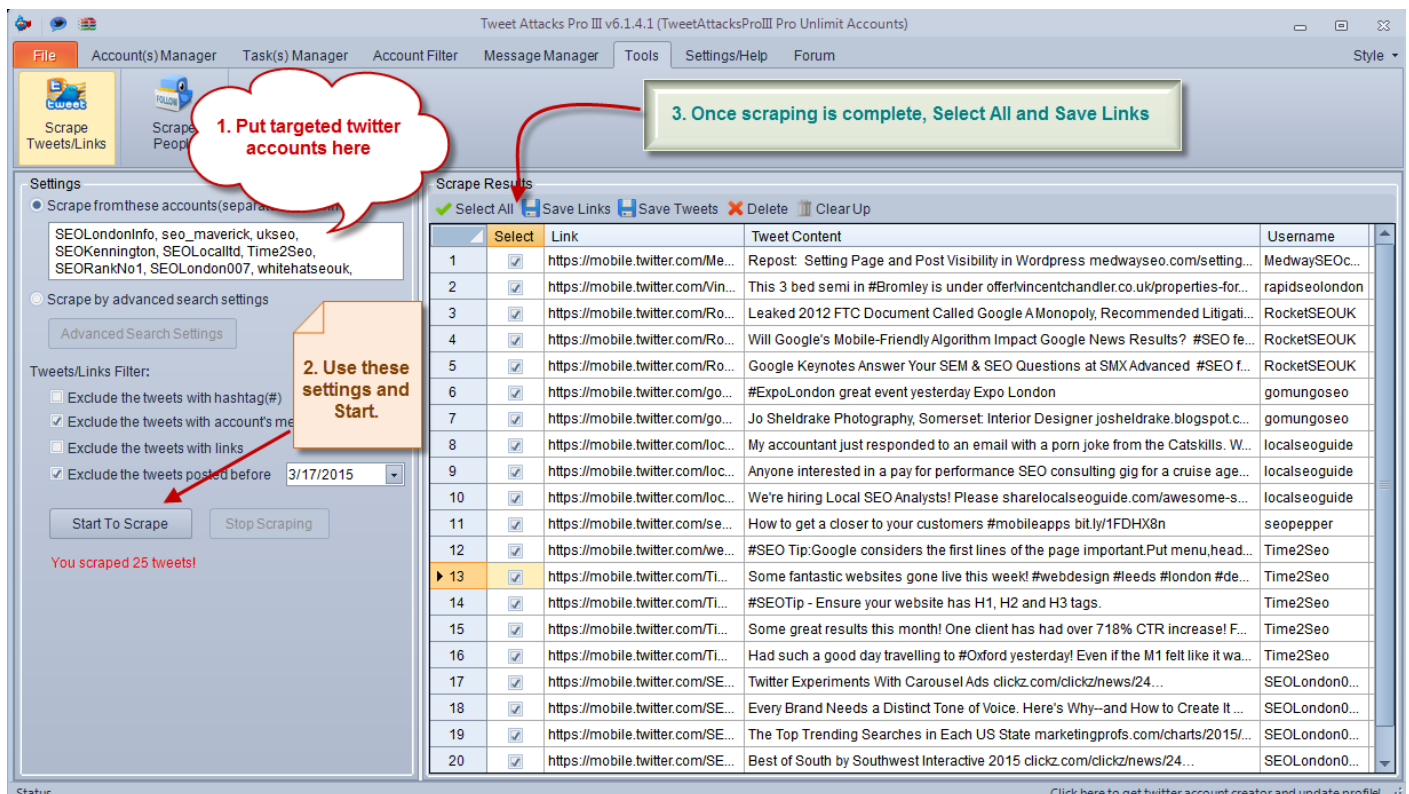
Tweet Attacks Pro III v6.1.4.1 (TweetAttacksProIII Pro Unlimit Accounts)

File Account(s) Manager Task(s) Manager Account Filter Message Manager Tools Settings/Help Forum Style

Scrape Tweets/Links

Scrape People

1. Put targeted twitter accounts here

3. Once scraping is complete, Select All and Save Links

Settings

Scrape from these accounts(separa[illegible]

SEOLondonInfo, seo_maverick, ukseo, SEOKennington, SEOLocalltd, Time2Seo, SEORankNo1, SEOLondon007, whitehatseouk,

Scrape by advanced search settings

Advanced Search Settings

Tweets/Links Filter:

Exclude the tweets with hashtag(#)

Exclude the tweets with account's me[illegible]

Exclude the tweets with links

Exclude the tweets posted before 3/17/2015

2. Use these settings and Start.

Start To Scrape Stop Scraping

You scraped 25 tweets!

Scrape Results

Select All Save Links Save Tweets Delete Clear Up

| | Select | Link | Tweet Content | Username |
|---|---|---|---|---|
| 1 | ✓ | https://mobile.twitter.com/Me... | Repost: Setting Page and Post Visibility in Wordpress medwayseo.com/setting... | MedwaySEOc... |
| 2 | ✓ | https://mobile.twitter.com/Vin... | This 3 bed semi in #Bromley is under offer!vincentchandler.co.uk/properties-for... | rapidseolondon |
| 3 | ✓ | https://mobile.twitter.com/Ro... | Leaked 2012 FTC Document Called Google A Monopoly, Recommended Litigati... | RocketSEOUK |
| 4 | ✓ | https://mobile.twitter.com/Ro... | Will Google's Mobile-Friendly Algorithm Impact Google News Results? #SEO fe... | RocketSEOUK |
| 5 | ✓ | https://mobile.twitter.com/Ro... | Google Keynotes Answer Your SEM & SEO Questions at SMX Advanced #SEO f... | RocketSEOUK |
| 6 | ✓ | https://mobile.twitter.com/go... | #ExpoLondon great event yesterday Expo London | gomungoseo |
| 7 | ✓ | https://mobile.twitter.com/go... | Jo Sheldrake Photography, Somerset: Interior Designer josheldrake.blogspot.c... | gomungoseo |
| 8 | ✓ | https://mobile.twitter.com/loc... | My accountant just responded to an email with a porn joke from the Catskills. W... | localseoguide |
| 9 | ✓ | https://mobile.twitter.com/loc... | Anyone interested in a pay for performance SEO consulting gig for a cruise age... | localseoguide |
| 10 | ✓ | https://mobile.twitter.com/loc... | We're hiring Local SEO Analysts! Please sharelocalseoguide.com/awesome-s... | localseoguide |
| 11 | ✓ | https://mobile.twitter.com/se... | How to get a closer to your customers #mobileapps bit.ly/1FDHX8n | seopepper |
| 12 | ✓ | https://mobile.twitter.com/we... | #SEO Tip:Google considers the first lines of the page important.Put menu,head... | Time2Seo |
| 13 | ✓ | https://mobile.twitter.com/Ti... | Some fantastic websites gone live this week! #webdesign #leeds #london #de... | Time2Seo |
| 14 | ✓ | https://mobile.twitter.com/Ti... | #SEOTip - Ensure your website has H1, H2 and H3 tags. | Time2Seo |
| 15 | ✓ | https://mobile.twitter.com/Ti... | Some great results this month! One client has had over 718% CTR increase! F... | Time2Seo |
| 16 | ✓ | https://mobile.twitter.com/Ti... | Had such a good day travelling to #Oxford yesterday! Even if the M1 felt like it wa... | Time2Seo |
| 17 | ✓ | https://mobile.twitter.com/SE... | Twitter Experiments With Carousel Ads clickz.com/clickz/news/24... | SEOLondon0... |
| 18 | ✓ | https://mobile.twitter.com/SE... | Every Brand Needs a Distinct Tone of Voice. Here's Why--and How to Create It ... | SEOLondon0... |
| 19 | ✓ | https://mobile.twitter.com/SE... | The Top Trending Searches in Each US State marketingprofs.com/charts/2015/... | SEOLondon0... |
| 20 | ✓ | https://mobile.twitter.com/SE... | Best of South by Southwest Interactive 2015 clickz.com/clickz/news/24... | SEOLondon0... |

Status

Click here to get twitter account creator and update profile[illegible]